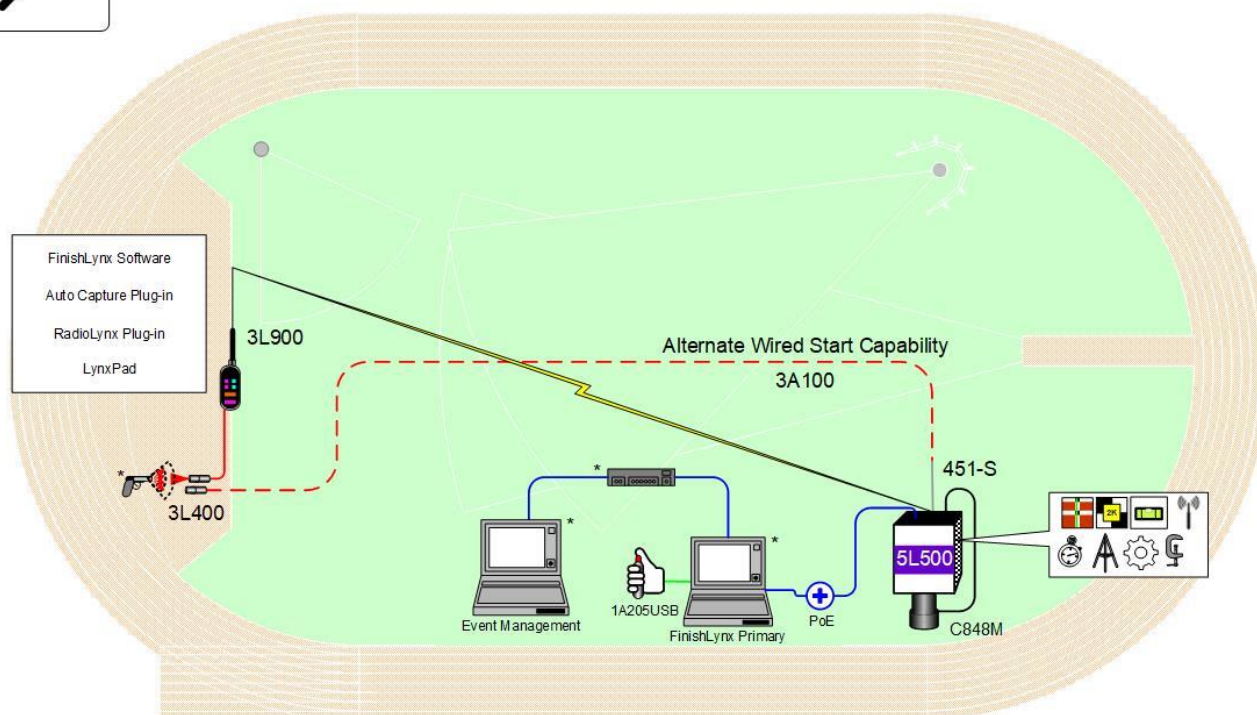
FinishLynx Software

Auto Capture Plug-in

RadioLynx Plug-in

LynxPad

3L900

Alternate Wired Start Capability

3A100

*

3L400

451-S

*

*

*

2K

5L500

1A205USB

Event Management

FinishLynx Primary

PoE

C848M